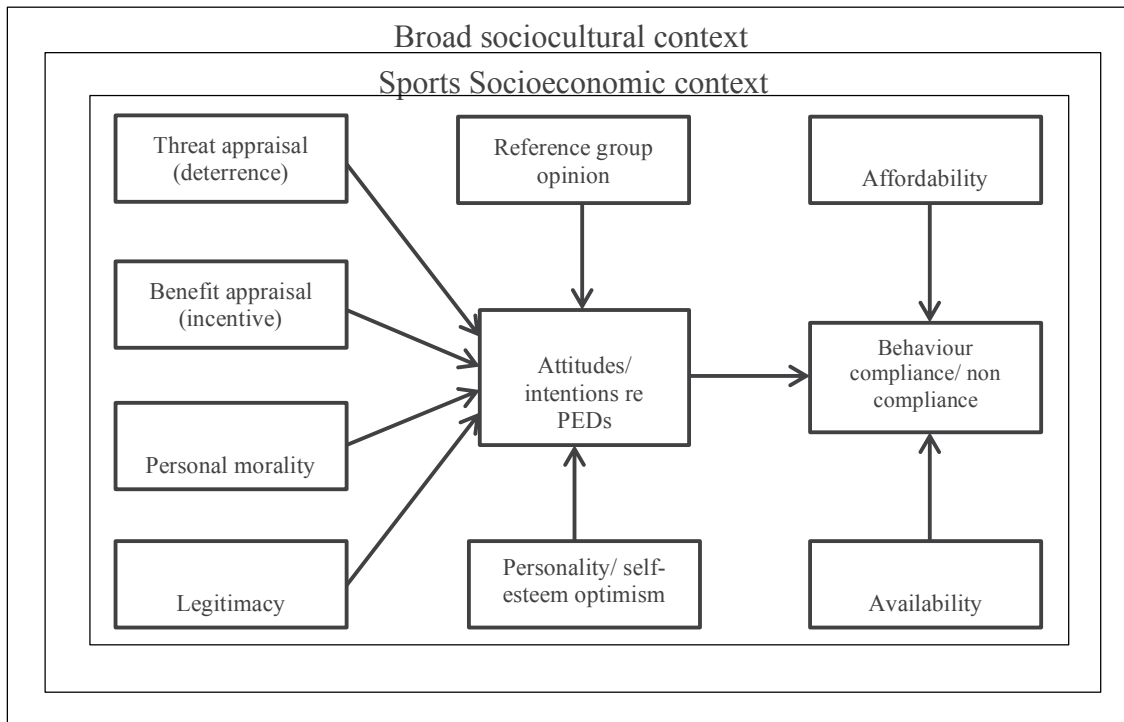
Broad sociocultural context

Sports Socioeconomic context

Threat appraisal (deterrence)

Reference group opinion

Affordability

Benefit appraisal (incentive)

Attitudes/ intentions re PEDs

Behaviour compliance/ non compliance

Personal morality

Legitimacy

Personality/ self-esteem optimism

Availability